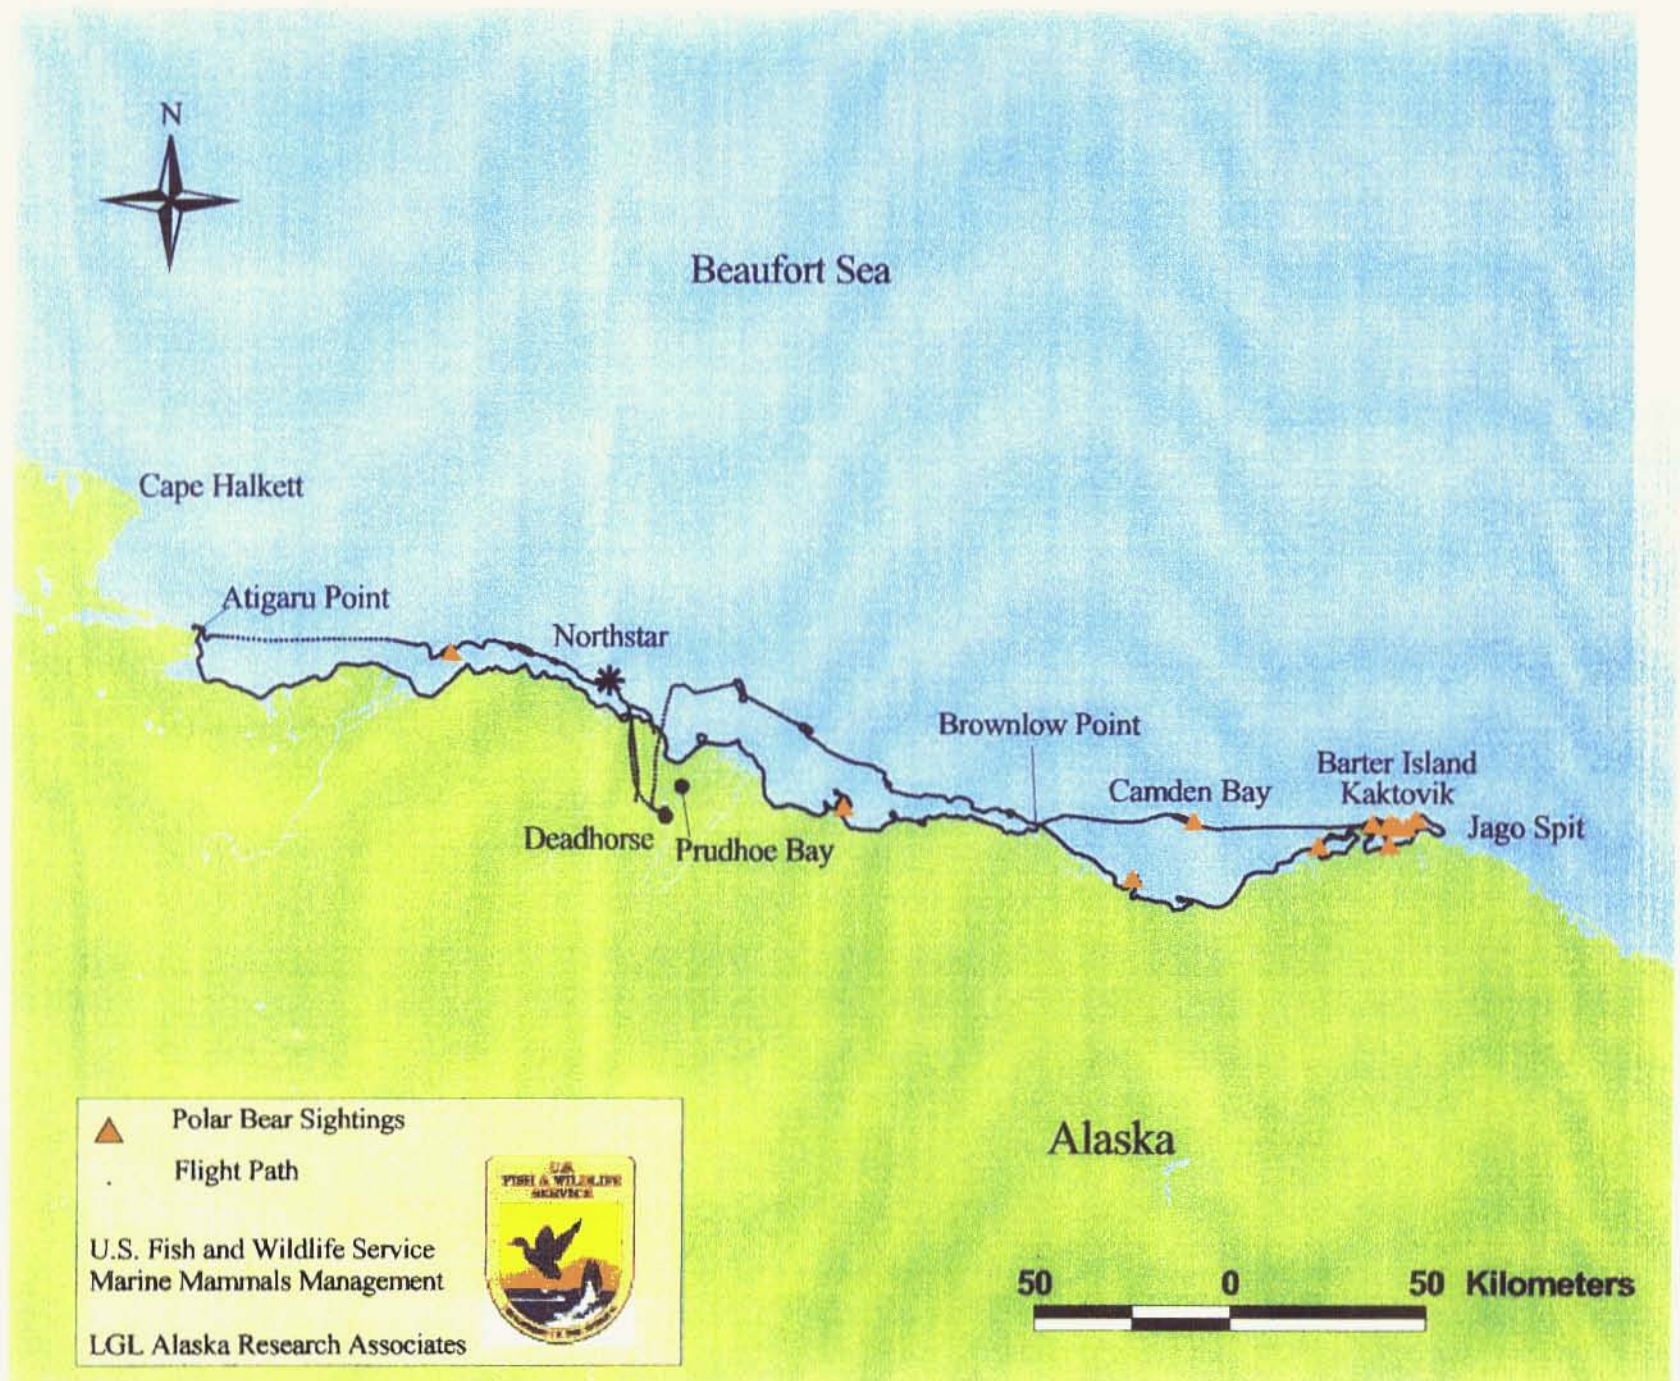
N

Beaufort Sea

Cape Halkett

Atigaru Point

Northstar

Brownlow Point

Barter Island
Kaktovik

Camden Bay

Jago Spit

Deadhorse

Prudhoe Bay

Polar Bear Sightings
Flight Path

U.S. Fish and Wildlife Service
Marine Mammals Management

LGL Alaska Research Associates

U.S. FISH & WILDLIFE SERVICE

Alaska

50 0 50 Kilometers